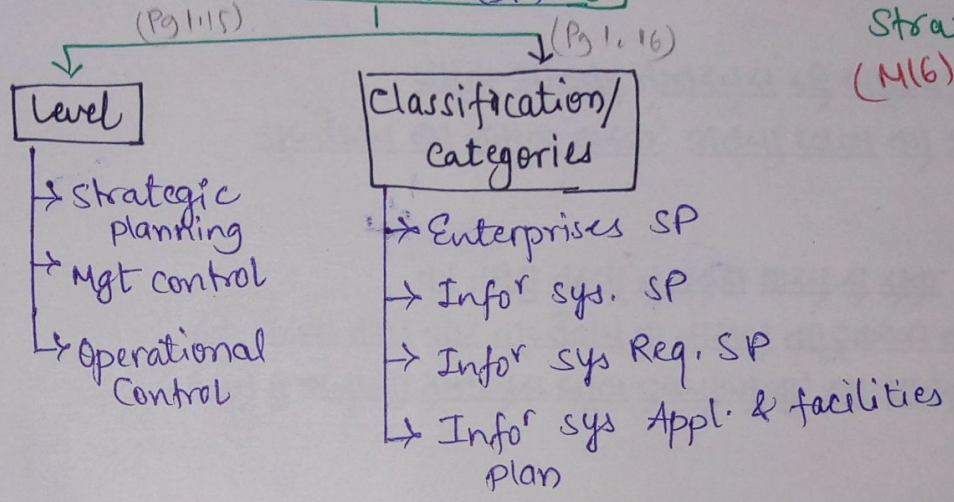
(Pg 1.15)

(Pg 1.16)

Stra

(M16)

Level

Strategic planning

Mgt control

Operational Control

Classification/ categories

Enterprises SP

Infor sys. SP

Infor sys Req. SP

Infor sys Appl. & facilities plan